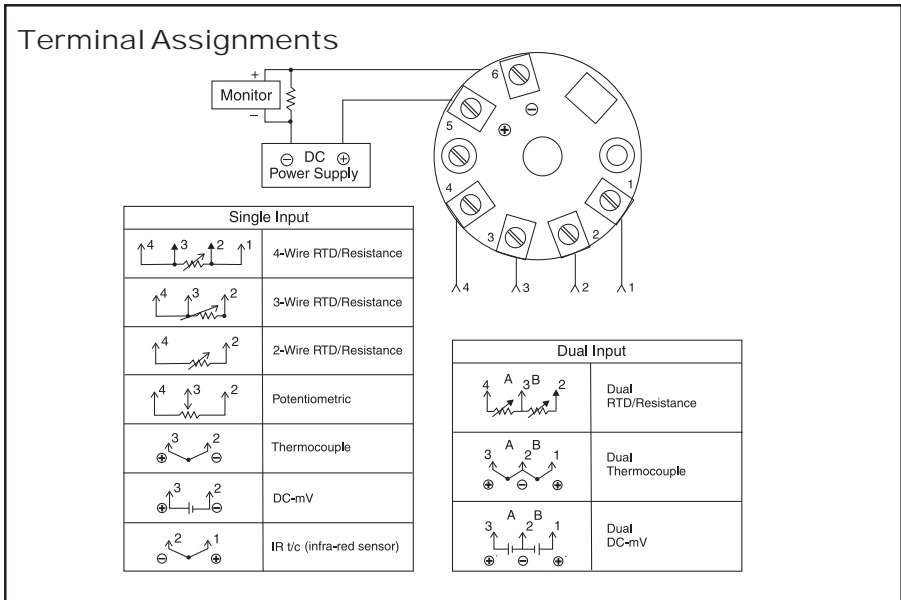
Terminal Assignments

+
Monitor
−
⊖ DC ⊕
Power Supply

6
⊖
5
⊕
4
1
3
2
4
3
2
1

| Single Input | |
|---|---|
| 4 3 2 1 | 4-Wire RTD/Resistance |
| 4 3 2 | 3-Wire RTD/Resistance |
| 4 2 | 2-Wire RTD/Resistance |
| 4 3 2 | Potentiometric |
| 3 2 ⊕ ⊖ | Thermocouple |
| 3 2 ⊕ ⊖ | DC-mV |
| 2 1 ⊖ ⊕ | IR t/c (infra-red sensor) |

| Dual Input | |
|---|---|
| 4 A 3 B 2 | Dual RTD/Resistance |
| 3 A 2 B 1 ⊕ ⊖ ⊕ | Dual Thermocouple |
| 3 A 2 B 1 ⊕ ⊖ ⊕ | Dual DC-mV |